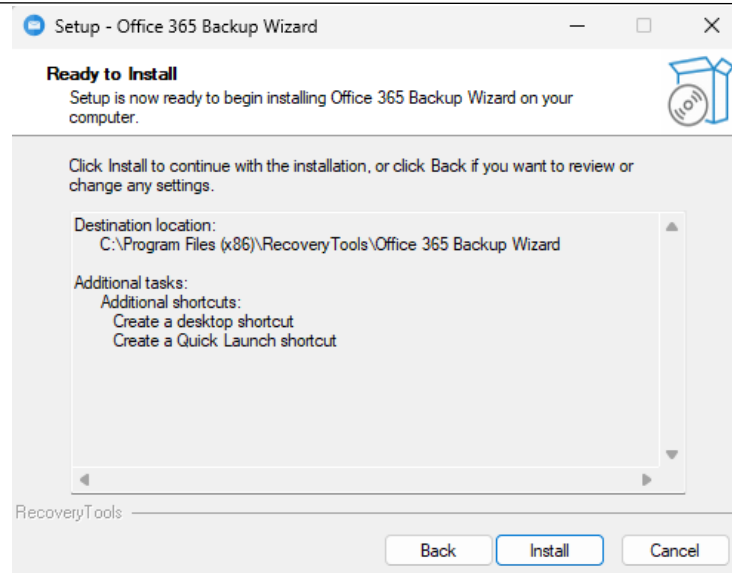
Setup - Office 365 Backup Wizard

Ready to Install

Setup is now ready to begin installing Office 365 Backup Wizard on your computer.

Click Install to continue with the installation, or click Back if you want to review or change any settings.

Destination location:
C:\Program Files (x86)\RecoveryTools\Office 365 Backup Wizard

Additional tasks:
Additional shortcuts:
Create a desktop shortcut
Create a Quick Launch shortcut

RecoveryTools

Back
Install
Cancel